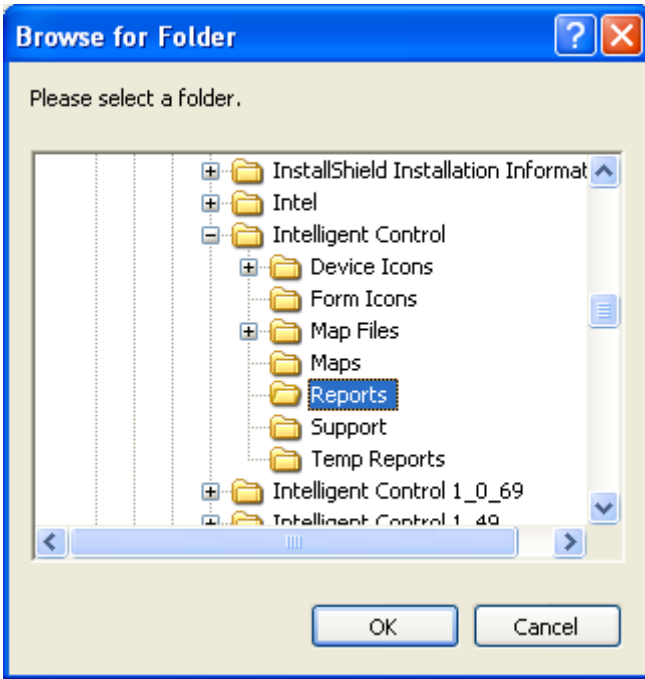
Browse for Folder

Please select a folder.

InstallShield Installation Informat
Intel
Intelligent Control
Device Icons
Form Icons
Map Files
Maps
Reports
Support
Temp Reports
Intelligent Control 1_0_69
Intelligent Control 1_49

OK
Cancel